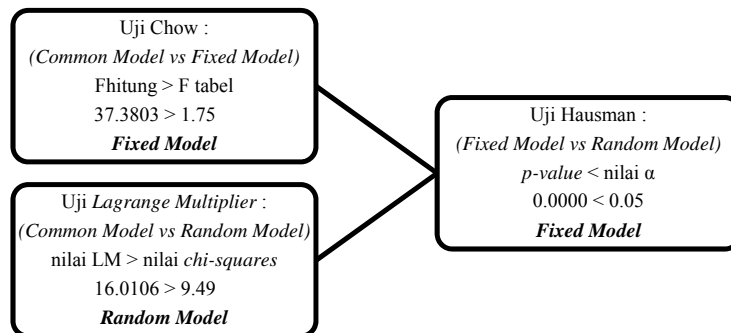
Uji Chow :
(Common Model vs Fixed Model)
Fhitung > F tabel
37.3803 > 1.75
Fixed Model

Uji Lagrange Multiplier :
(Common Model vs Random Model)
nilai LM > nilai chi-squares
16.0106 > 9.49
Random Model

Uji Hausman :
(Fixed Model vs Random Model)
p-value < nilai α
0.0000 < 0.05
Fixed Model